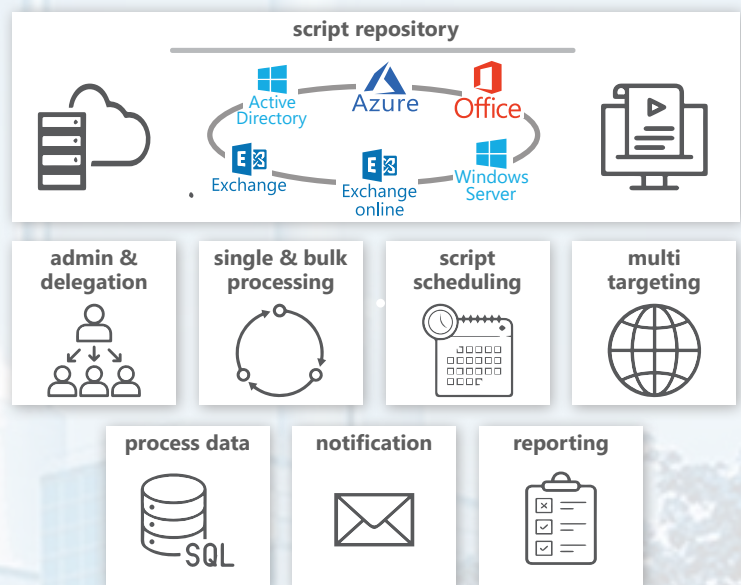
script repository

Active Directory

Azure

Office

Exchange

Exchange online

Windows Server

admin & delegation

single & bulk processing

script scheduling

multi targeting

process data

SQL

notification

reporting